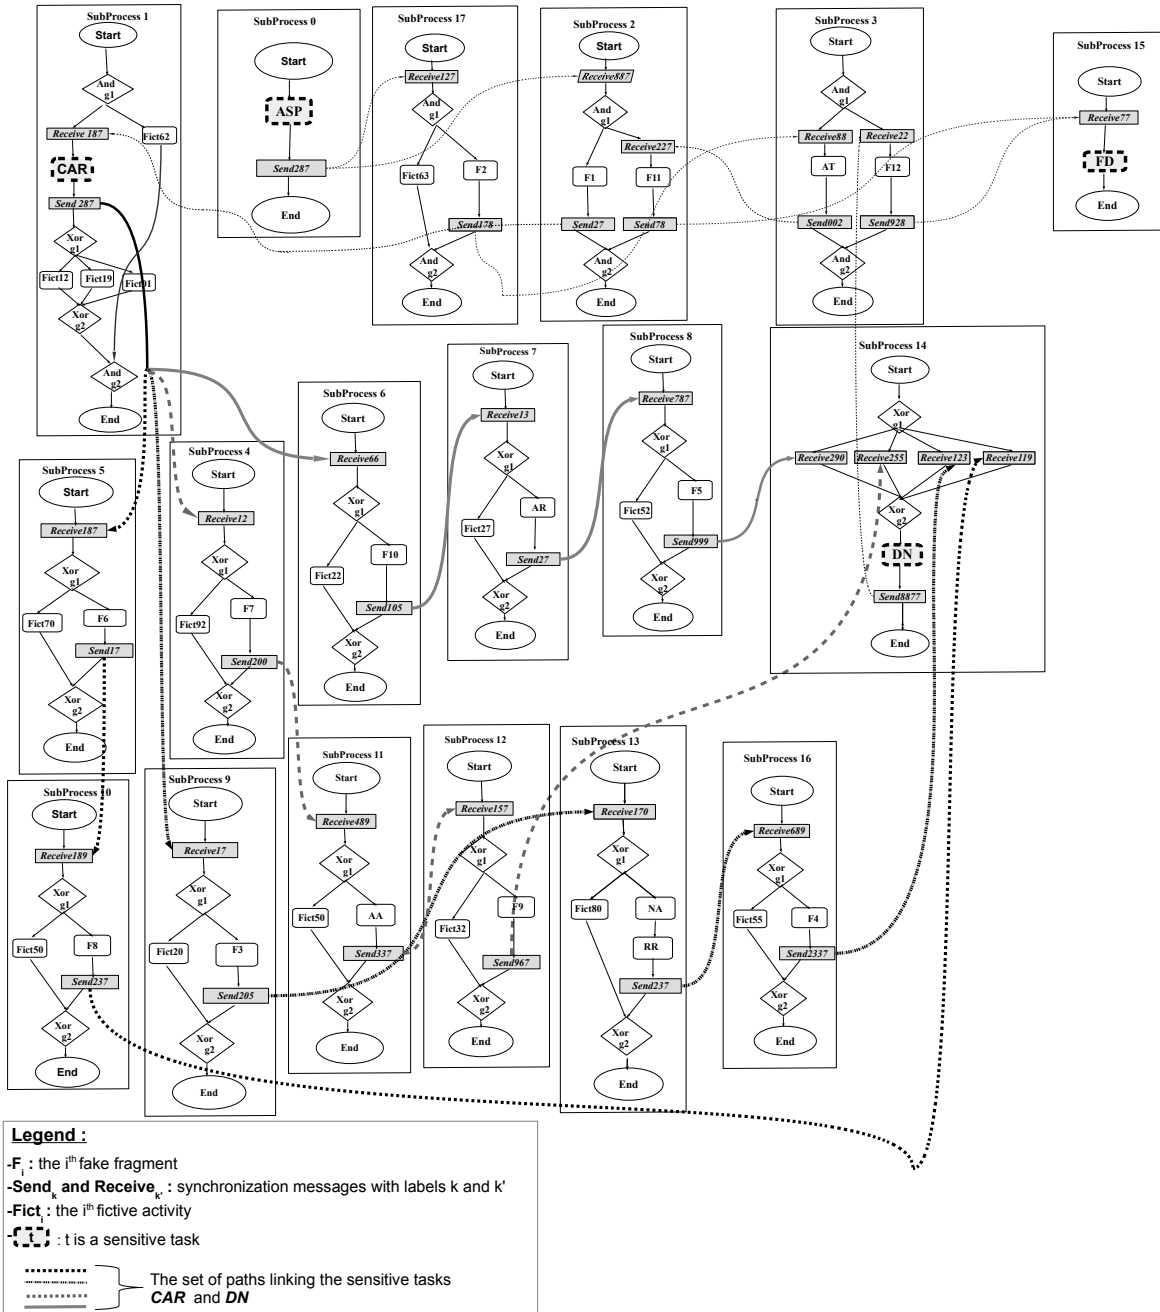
SubProcess 1
Start
And g1
Receive 187
Fict62
CAR
Send 287
Xor g1
Fict12
Fict19
Fict01
Xor g2
And g2
End

SubProcess 0
Start
ASP
Send287
End

SubProcess 17
Start
Receive127
And g1
Fict63
F2
Send178
And g2
End

SubProcess 2
Start
Receive887
And g1
Receive227
F1
F11
Send27
Send78
And g2
End

SubProcess 3
Start
And g1
Receive88
Receive22
AT
F12
Send002
Send928
And g2
End

SubProcess 15
Start
Receive77
FD
End

SubProcess 5
Start
Receive187
Xor g1
Fict70
F6
Send17
Xor g2
End

SubProcess 4
Start
Receive12
Xor g1
Fict92
F7
Send200
Xor g2
End

SubProcess 6
Start
Receive66
Xor g1
Fict22
F10
Send105
Xor g2
End

SubProcess 7
Start
Receive13
Xor g1
Fict27
AR
Send27
Xor g2
End

SubProcess 8
Start
Receive787
Xor g1
Fict52
F5
Send999
Xor g2
End

SubProcess 14
Start
Xor g1
Receive290
Receive255
Receive123
Receive119
Xor g2
DN
Send8877
End

SubProcess 10
Start
Receive189
Xor g1
Fict50
F8
Send237
Xor g2
End

SubProcess 9
Start
Receive17
Xor g1
Fict20
F3
Send205
Xor g2
End

SubProcess 11
Start
Receive489
Xor g1
Fict50
AA
Send337
Xor g2
End

SubProcess 12
Start
Receive157
Xor g1
Fict32
F9
Send967
Xor g2
End

SubProcess 13
Start
Receive170
Xor g1
Fict80
NA
RR
Send237
Xor g2
End

SubProcess 16
Start
Receive689
Xor g1
Fict55
F4
Send2337
Xor g2
End

Legend :
-F$_i$ : the i$^{th}$ fake fragment
-Send$_k$ and Receive$_{k'}$ : synchronization messages with labels k and k'
-Fict$_i$ : the i$^{th}$ fictive activity
-t : t is a sensitive task
The set of paths linking the sensitive tasks CAR and DN